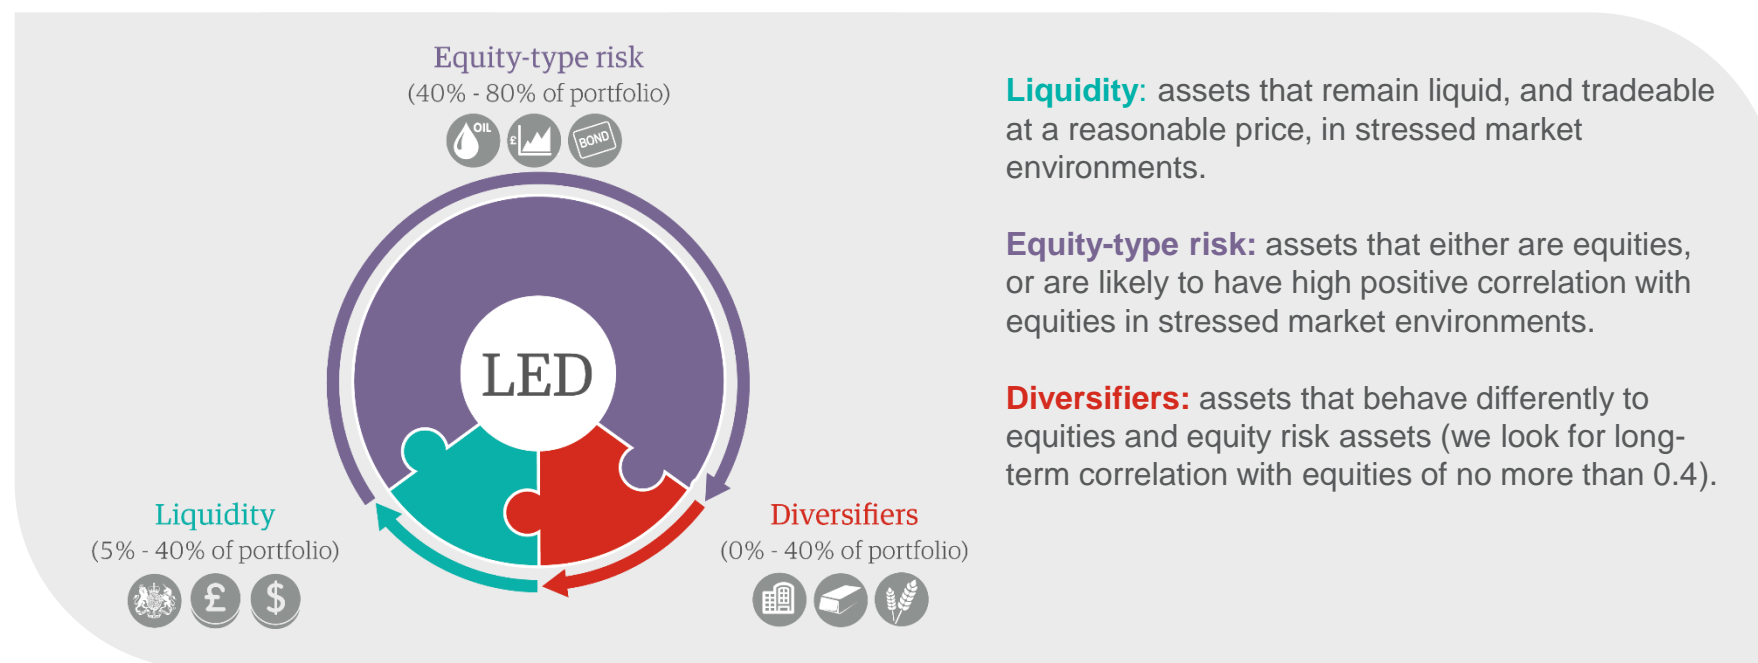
Equity-type risk
(40% - 80% of portfolio)

OIL £ BOND

LED

Liquidity
(5% - 40% of portfolio)

£ $

Diversifiers
(0% - 40% of portfolio)

**Liquidity**: assets that remain liquid, and tradeable at a reasonable price, in stressed market environments.

**Equity-type risk:** assets that either are equities, or are likely to have high positive correlation with equities in stressed market environments.

**Diversifiers:** assets that behave differently to equities and equity risk assets (we look for long-term correlation with equities of no more than 0.4).